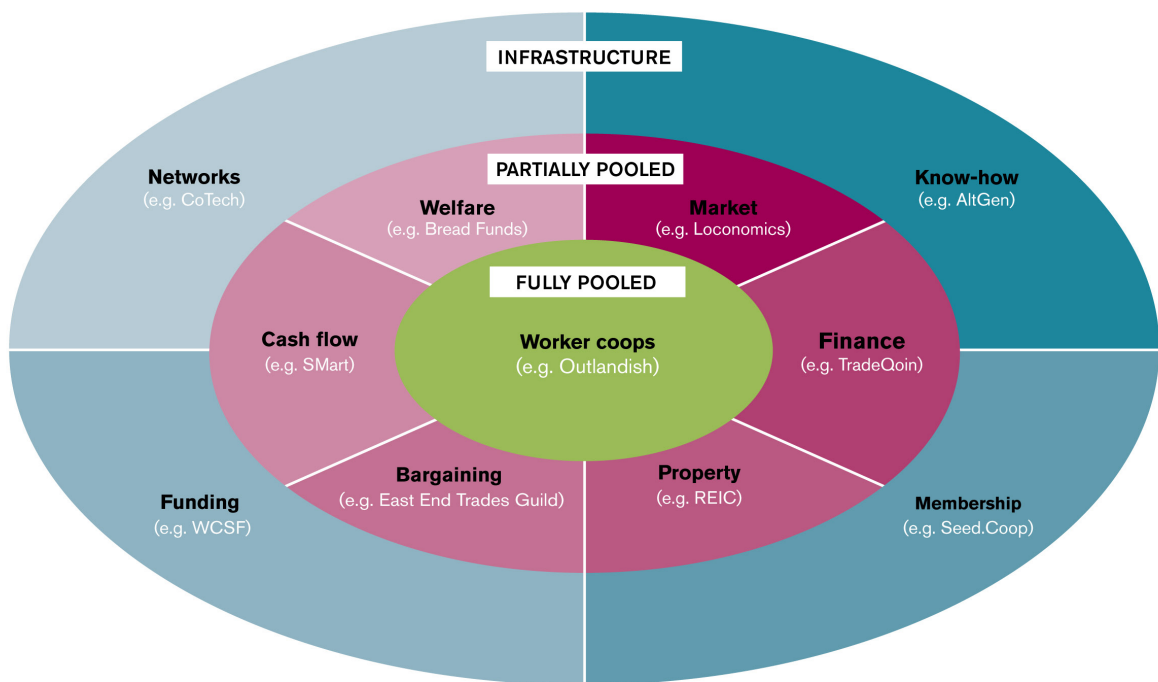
INFRASTRUCTURE

Networks
(e.g. CoTech)

Know-how
(e.g. AltGen)

PARTIALLY POOLED

Welfare
(e.g. Bread Funds)

Market
(e.g. Loconomics)

FULLY POOLED

Cash flow
(e.g. SMart)

Worker coops
(e.g. Outlandish)

Finance
(e.g. TradeQoin)

Bargaining
(e.g. East End Trades Guild)

Property
(e.g. REIC)

Funding
(e.g. WCSF)

Membership
(e.g. Seed.Coop)